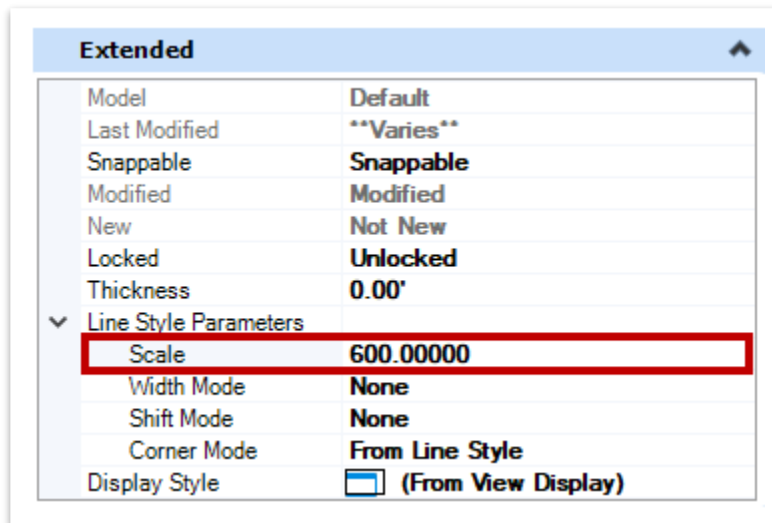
Extended

| | |
|---|---|
| Model | Default |
| Last Modified | **Varies** |
| Snappable | Snappable |
| Modified | Modified |
| New | Not New |
| Locked | Unlocked |
| Thickness | 0.00' |
| Line Style Parameters | |
| Scale | 600.00000 |
| Width Mode | None |
| Shift Mode | None |
| Corner Mode | From Line Style |
| Display Style | (From View Display) |